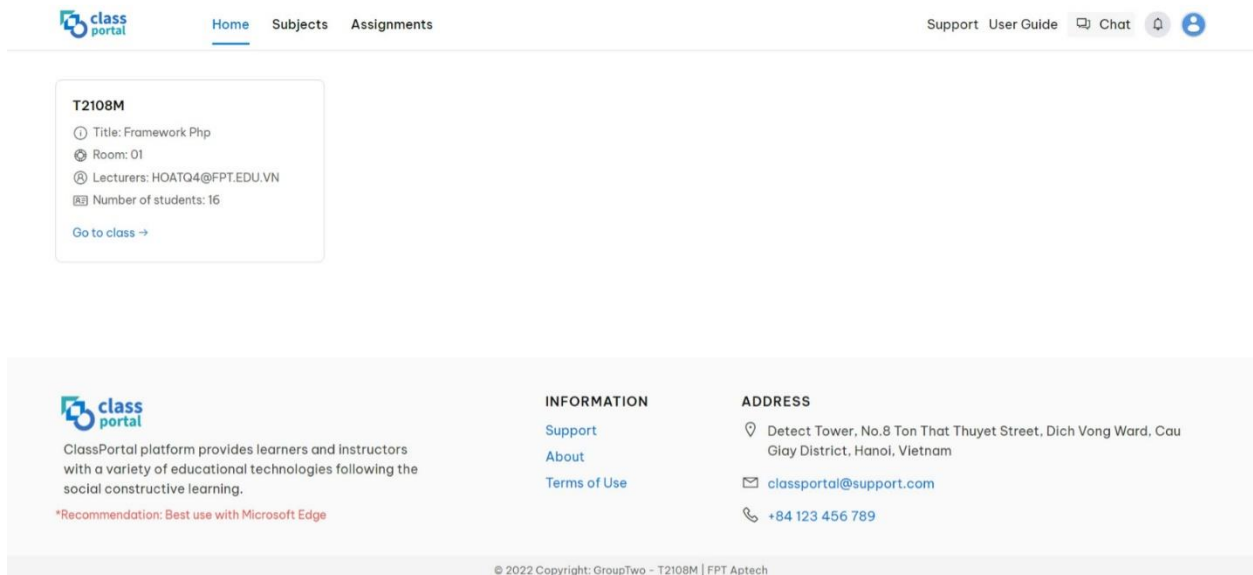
class portal

Home Subjects Assignments

Support User Guide Chat

T2108M

Title: Framework Php

Room: 01

Lecturers: HOATQ4@FPT.EDU.VN

Number of students: 16

Go to class →

class portal

ClassPortal platform provides learners and instructors with a variety of educational technologies following the social constructive learning.

*Recommendation: Best use with Microsoft Edge

INFORMATION

Support

About

Terms of Use

ADDRESS

Detect Tower, No.8 Ton That Thuyet Street, Dich Vong Ward, Cau Giay District, Hanoi, Vietnam

classportal@support.com

+84 123 456 789

© 2022 Copyright: GroupTwo - T2108M | FPT Aptech